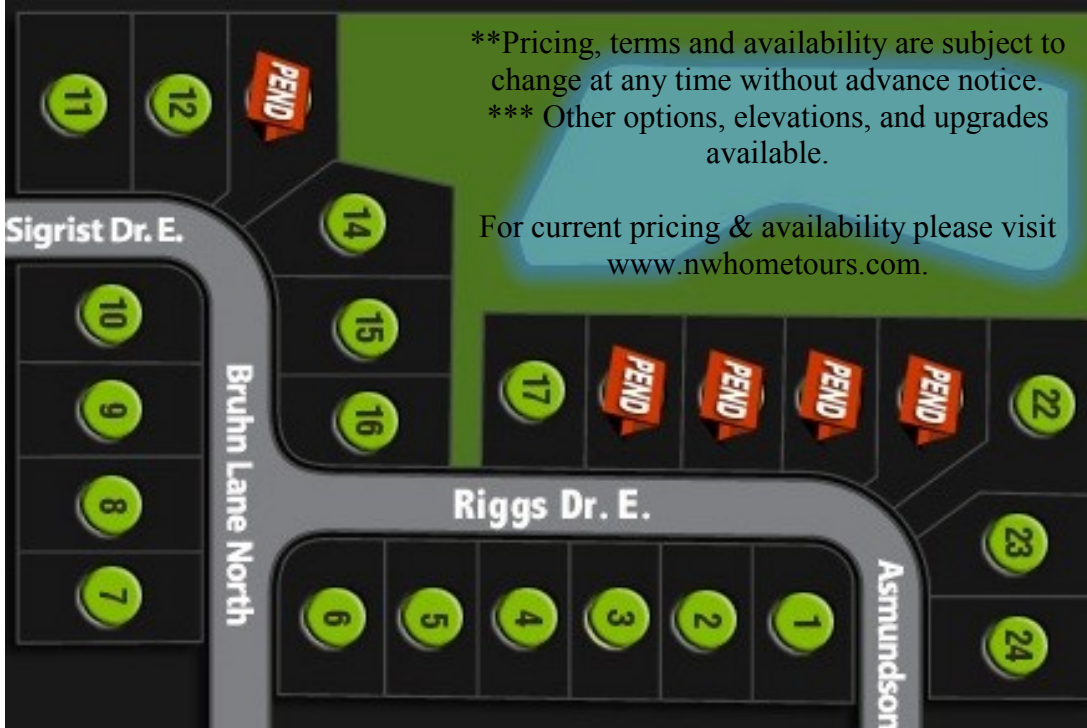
11
12
PEND

**Pricing, terms and availability are subject to change at any time without advance notice.
*** Other options, elevations, and upgrades available.

For current pricing & availability please visit www.nwhometours.com.

Sigrist Dr. E.
14
10
15
9
16
8
7
Bruhn Lane North
17
PEND
PEND
PEND
PEND
22
Riggs Dr. E.
23
Asmundson
6
5
4
3
2
1
24